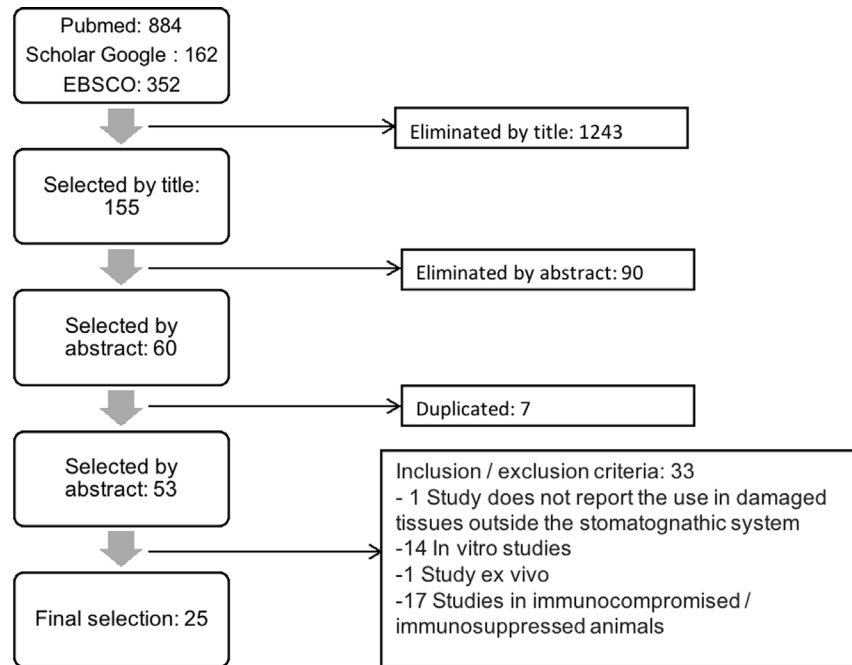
Pubmed: 884
Scholar Google : 162
EBSCO: 352

Eliminated by title: 1243

Selected by title: 155

Eliminated by abstract: 90

Selected by abstract: 60

Duplicated: 7

Selected by abstract: 53

Inclusion / exclusion criteria: 33
- 1 Study does not report the use in damaged tissues outside the stomatognathic system
-14 In vitro studies
-1 Study ex vivo
-17 Studies in immunocompromised / immunosuppressed animals

Final selection: 25